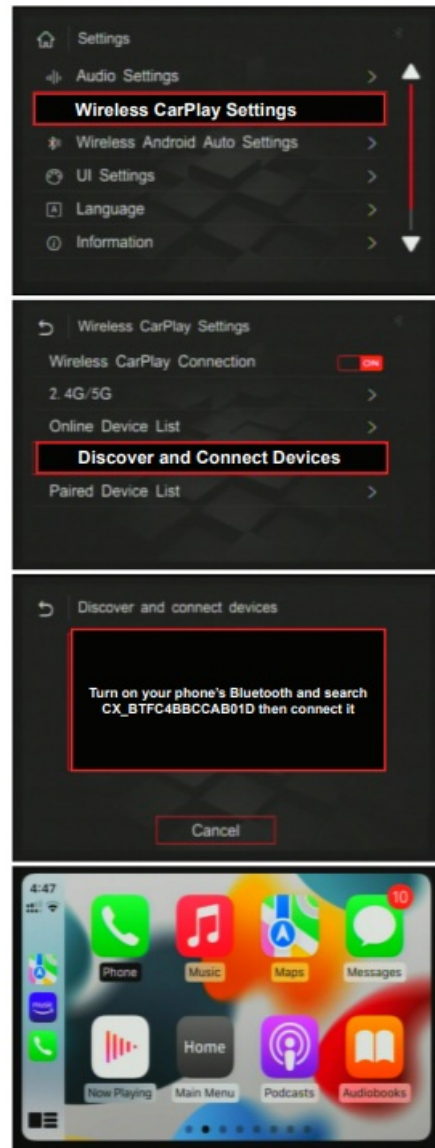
Settings
Audio Settings >
Wireless CarPlay Settings
Wireless Android Auto Settings >
UI Settings >
Language >
Information >

Wireless CarPlay Settings
Wireless CarPlay Connection ON
2. 4G/5G >
Online Device List >
Discover and Connect Devices
Paired Device List >

Discover and connect devices
Turn on your phone's Bluetooth and search CX_BTFC4BBCCAB01D then connect it
Cancel

4:47
10
Phone
Music
Maps
Messages
Home
Now Playing
Main Menu
Podcasts
Audiobooks